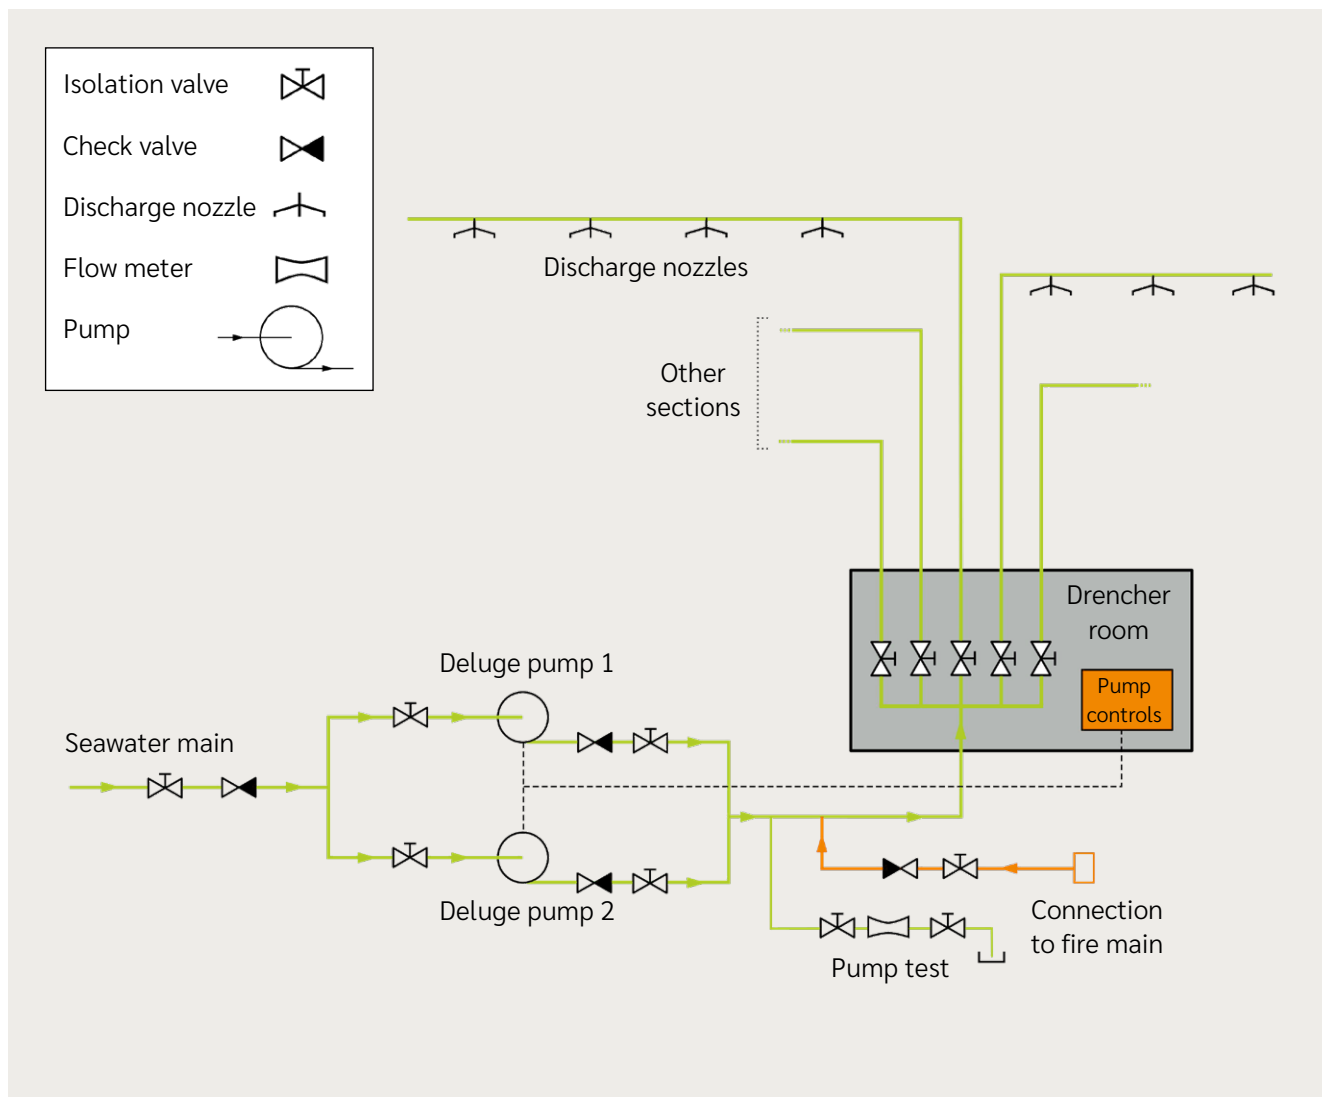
Isolation valve

Check valve

Discharge nozzle

Flow meter

Pump

Discharge nozzles

Other sections

Drencher room

Pump controls

Deluge pump 1

Seawater main

Deluge pump 2

Connection to fire main

Pump test